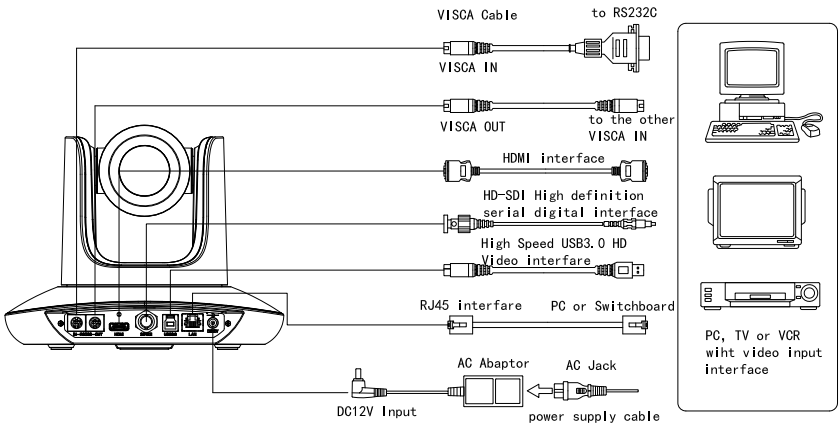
VISCA Cable

to RS232C

VISCA IN

VISCA OUT

to the other VISCA IN

HDMI interface

HD-SDI High definition serial digital interface

High Speed USB3.0 HD Video interfare

RJ45 interfare

PC or Switchboard

AC Abaptor

AC Jack

DC12V Input

power supply cable

PC, TV or VCR wiht video input interface